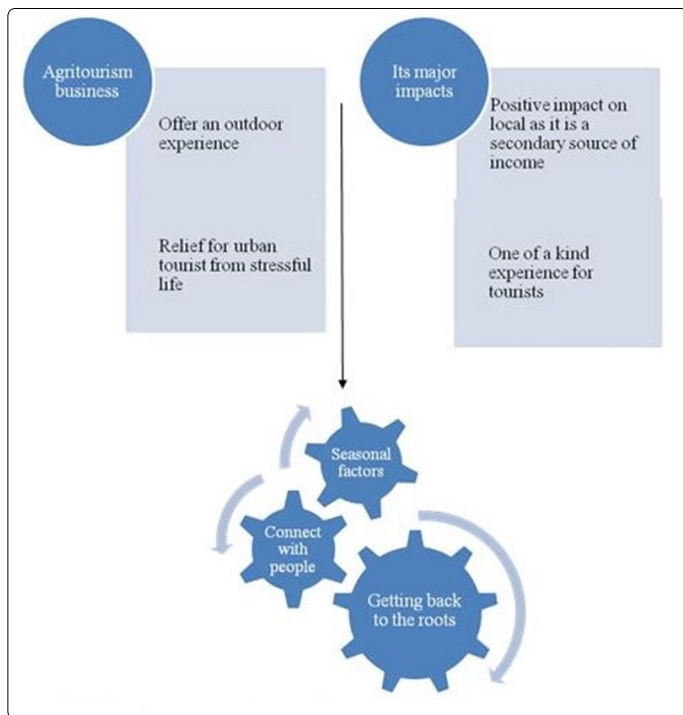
Agritourism business

Offer an outdoor experience

Relief for urban tourist from stressful life

Its major impacts

Positive impact on local as it is a secondary source of income

One of a kind experience for tourists

Seasonal factors

Connect with people

Getting back to the roots